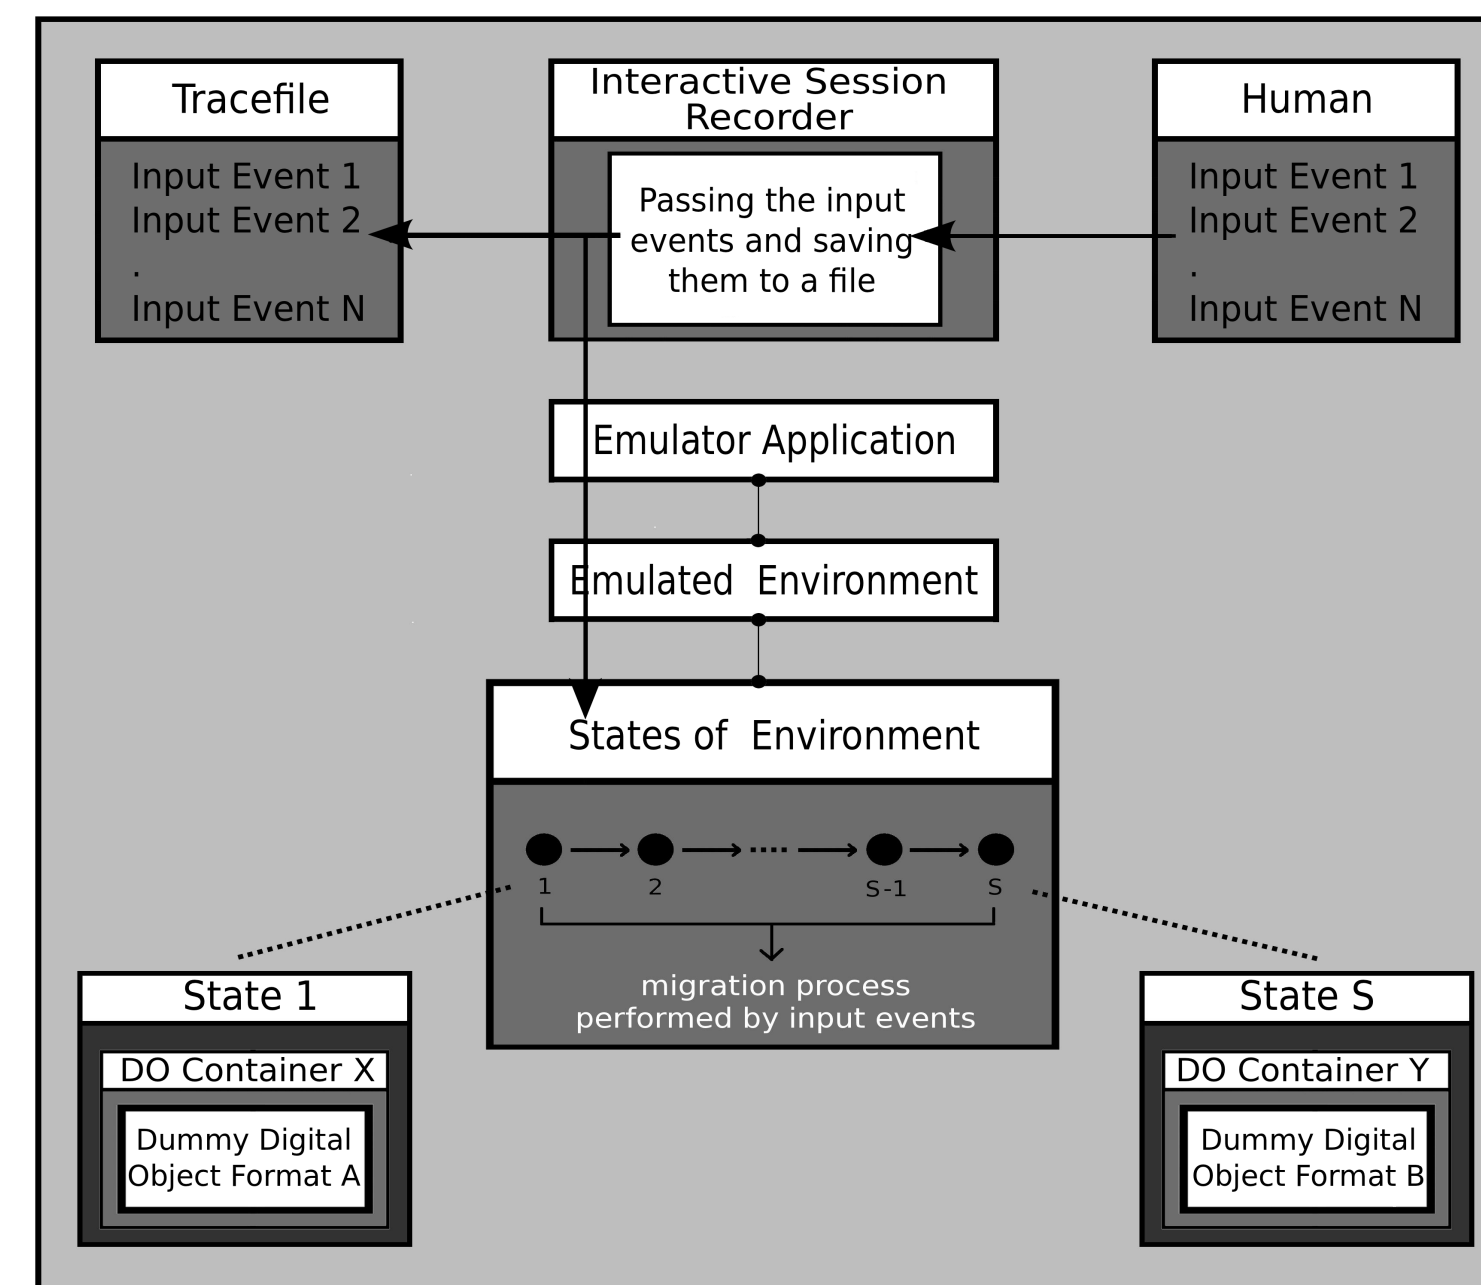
Tracefile

Input Event 1
Input Event 2
.
Input Event N

Interactive Session Recorder

Passing the input events and saving them to a file

Human

Input Event 1
Input Event 2
.
Input Event N

Emulator Application

Emulated Environment

States of Environment

1 2 .... S-1 S

migration process performed by input events

State 1

DO Container X

Dummy Digital Object Format A

State S

DO Container Y

Dummy Digital Object Format B